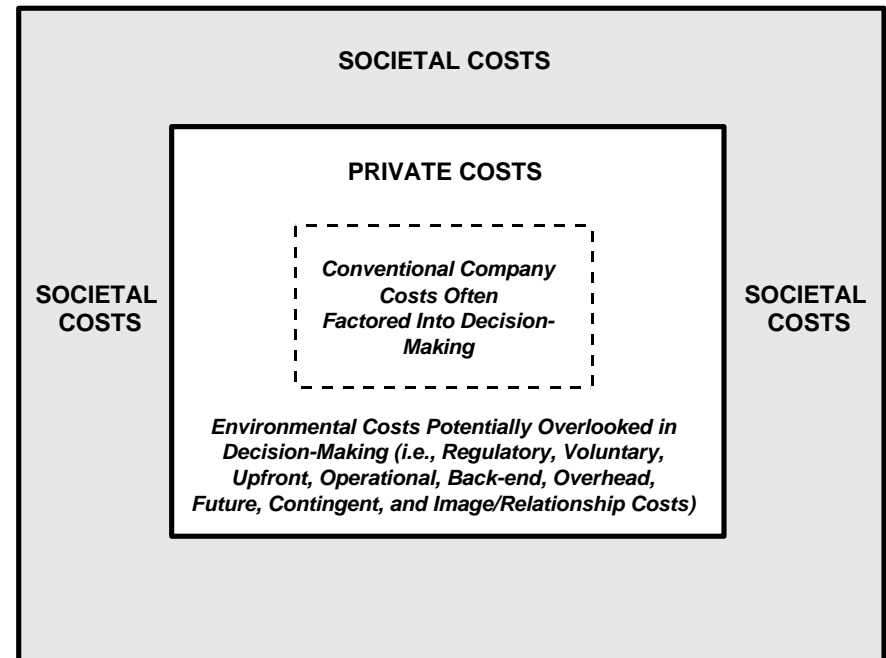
SOCIETAL COSTS

PRIVATE COSTS

SOCIETAL COSTS

Conventional Company Costs Often Factored Into Decision-Making

SOCIETAL COSTS

Environmental Costs Potentially Overlooked in Decision-Making (i.e., Regulatory, Voluntary, Upfront, Operational, Back-end, Overhead, Future, Contingent, and Image/Relationship Costs)